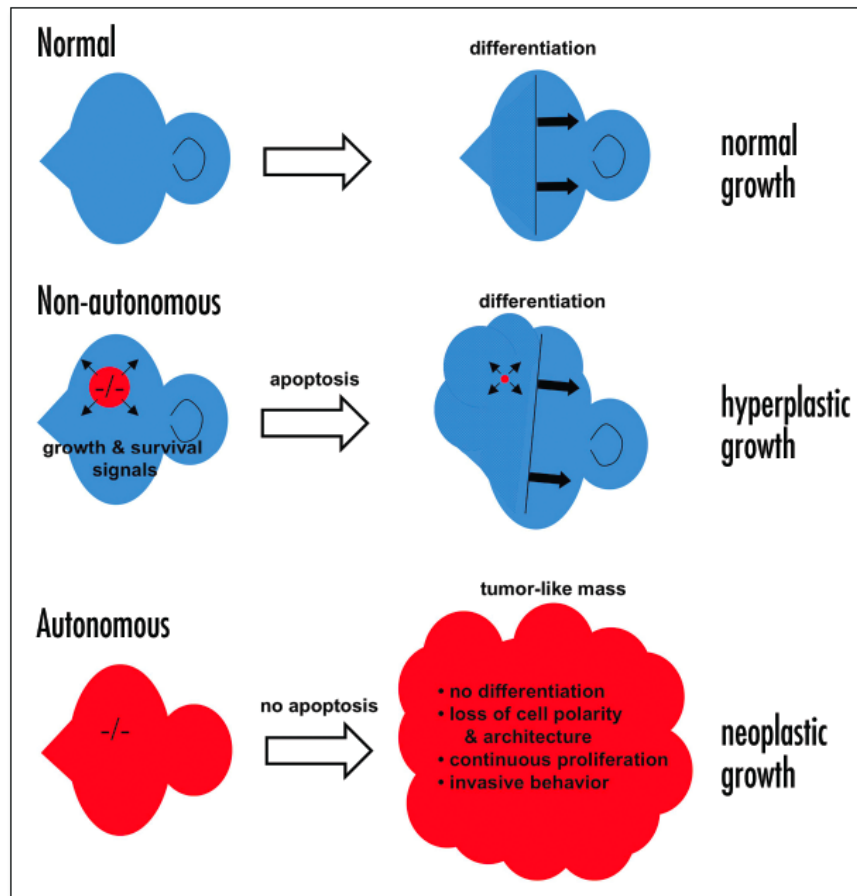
Normal

differentiation

normal growth

Non-autonomous

-/-

growth & survival signals

apoptosis

differentiation

hyperplastic growth

Autonomous

-/-

no apoptosis

tumor-like mass

• no differentiation
• loss of cell polarity & architecture
• continuous proliferation
• invasive behavior

neoplastic growth